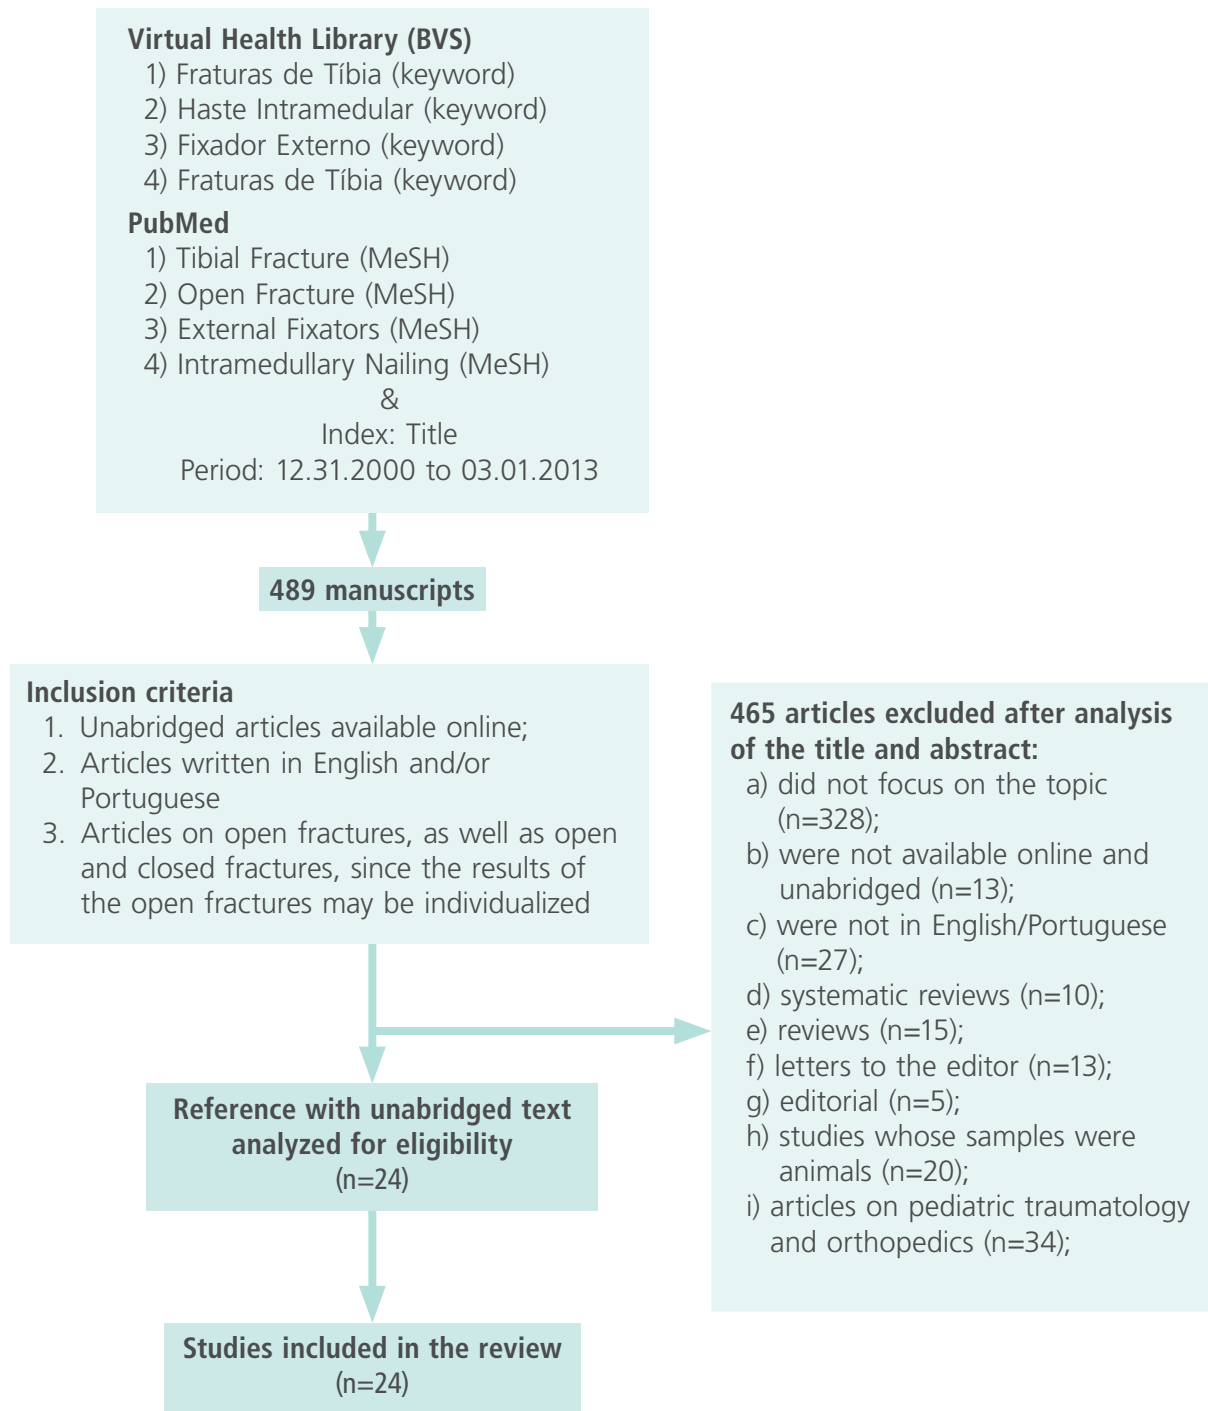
Virtual Health Library (BVS)
1) Fraturas de Tíbia (keyword)
2) Haste Intramedular (keyword)
3) Fixador Externo (keyword)
4) Fraturas de Tíbia (keyword)

PubMed
1) Tibial Fracture (MeSH)
2) Open Fracture (MeSH)
3) External Fixators (MeSH)
4) Intramedullary Nailing (MeSH)
&
Index: Title
Period: 12.31.2000 to 03.01.2013

489 manuscripts

Inclusion criteria
1. Unabridged articles available online;
2. Articles written in English and/or Portuguese
3. Articles on open fractures, as well as open and closed fractures, since the results of the open fractures may be individualized

465 articles excluded after analysis of the title and abstract:
a) did not focus on the topic (n=328);
b) were not available online and unabridged (n=13);
c) were not in English/Portuguese (n=27);
d) systematic reviews (n=10);
e) reviews (n=15);
f) letters to the editor (n=13);
g) editorial (n=5);
h) studies whose samples were animals (n=20);
i) articles on pediatric traumatology and orthopedics (n=34);

Reference with unabridged text analyzed for eligibility
(n=24)

Studies included in the review
(n=24)